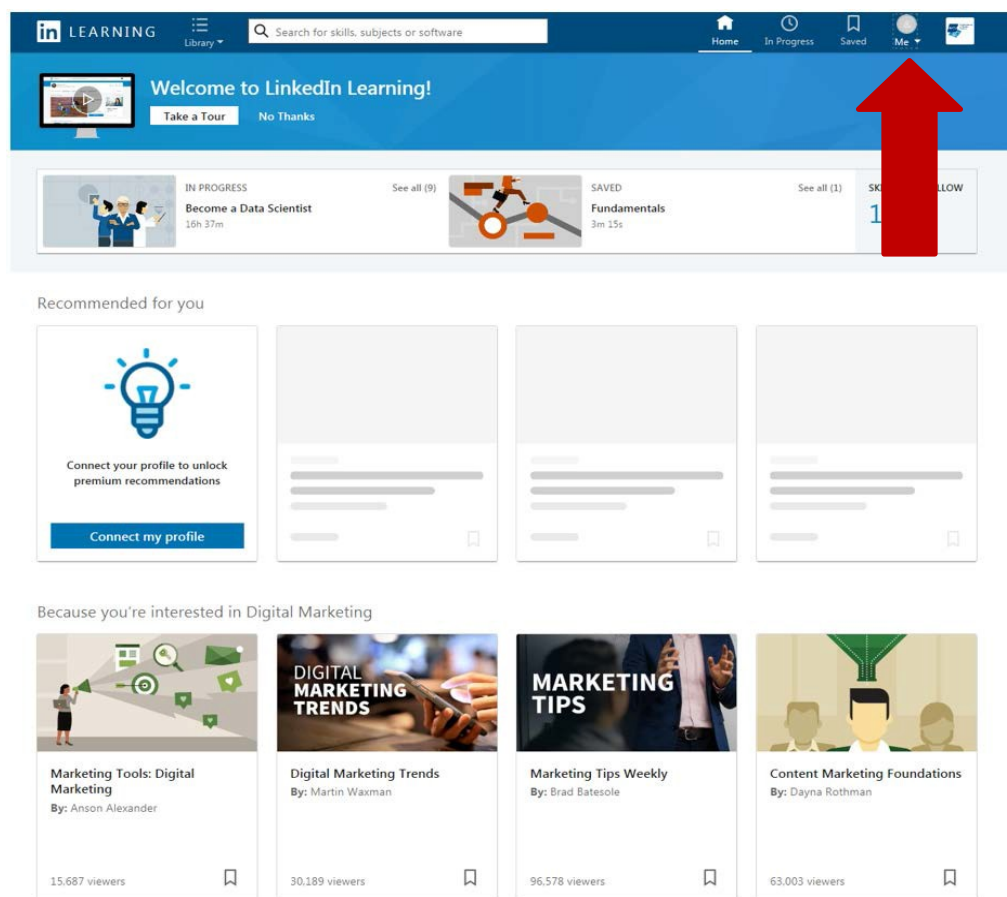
in LEARNING

Library

Search for skills, subjects or software

Home

In Progress

Saved

Me

Welcome to LinkedIn Learning!

Take a Tour

No Thanks

IN PROGRESS

See all (9)

Become a Data Scientist

16h 37m

SAVED

See all (1)

Fundamentals

3m 15s

SK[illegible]LLOW

1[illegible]

Recommended for you

Connect your profile to unlock premium recommendations

Connect my profile

Because you're interested in Digital Marketing

DIGITAL MARKETING TRENDS

MARKETING TIPS

Marketing Tools: Digital Marketing

By: Anson Alexander

15,687 viewers

Digital Marketing Trends

By: Martin Waxman

30,189 viewers

Marketing Tips Weekly

By: Brad Batesole

96,578 viewers

Content Marketing Foundations

By: Dayna Rothman

63,003 viewers